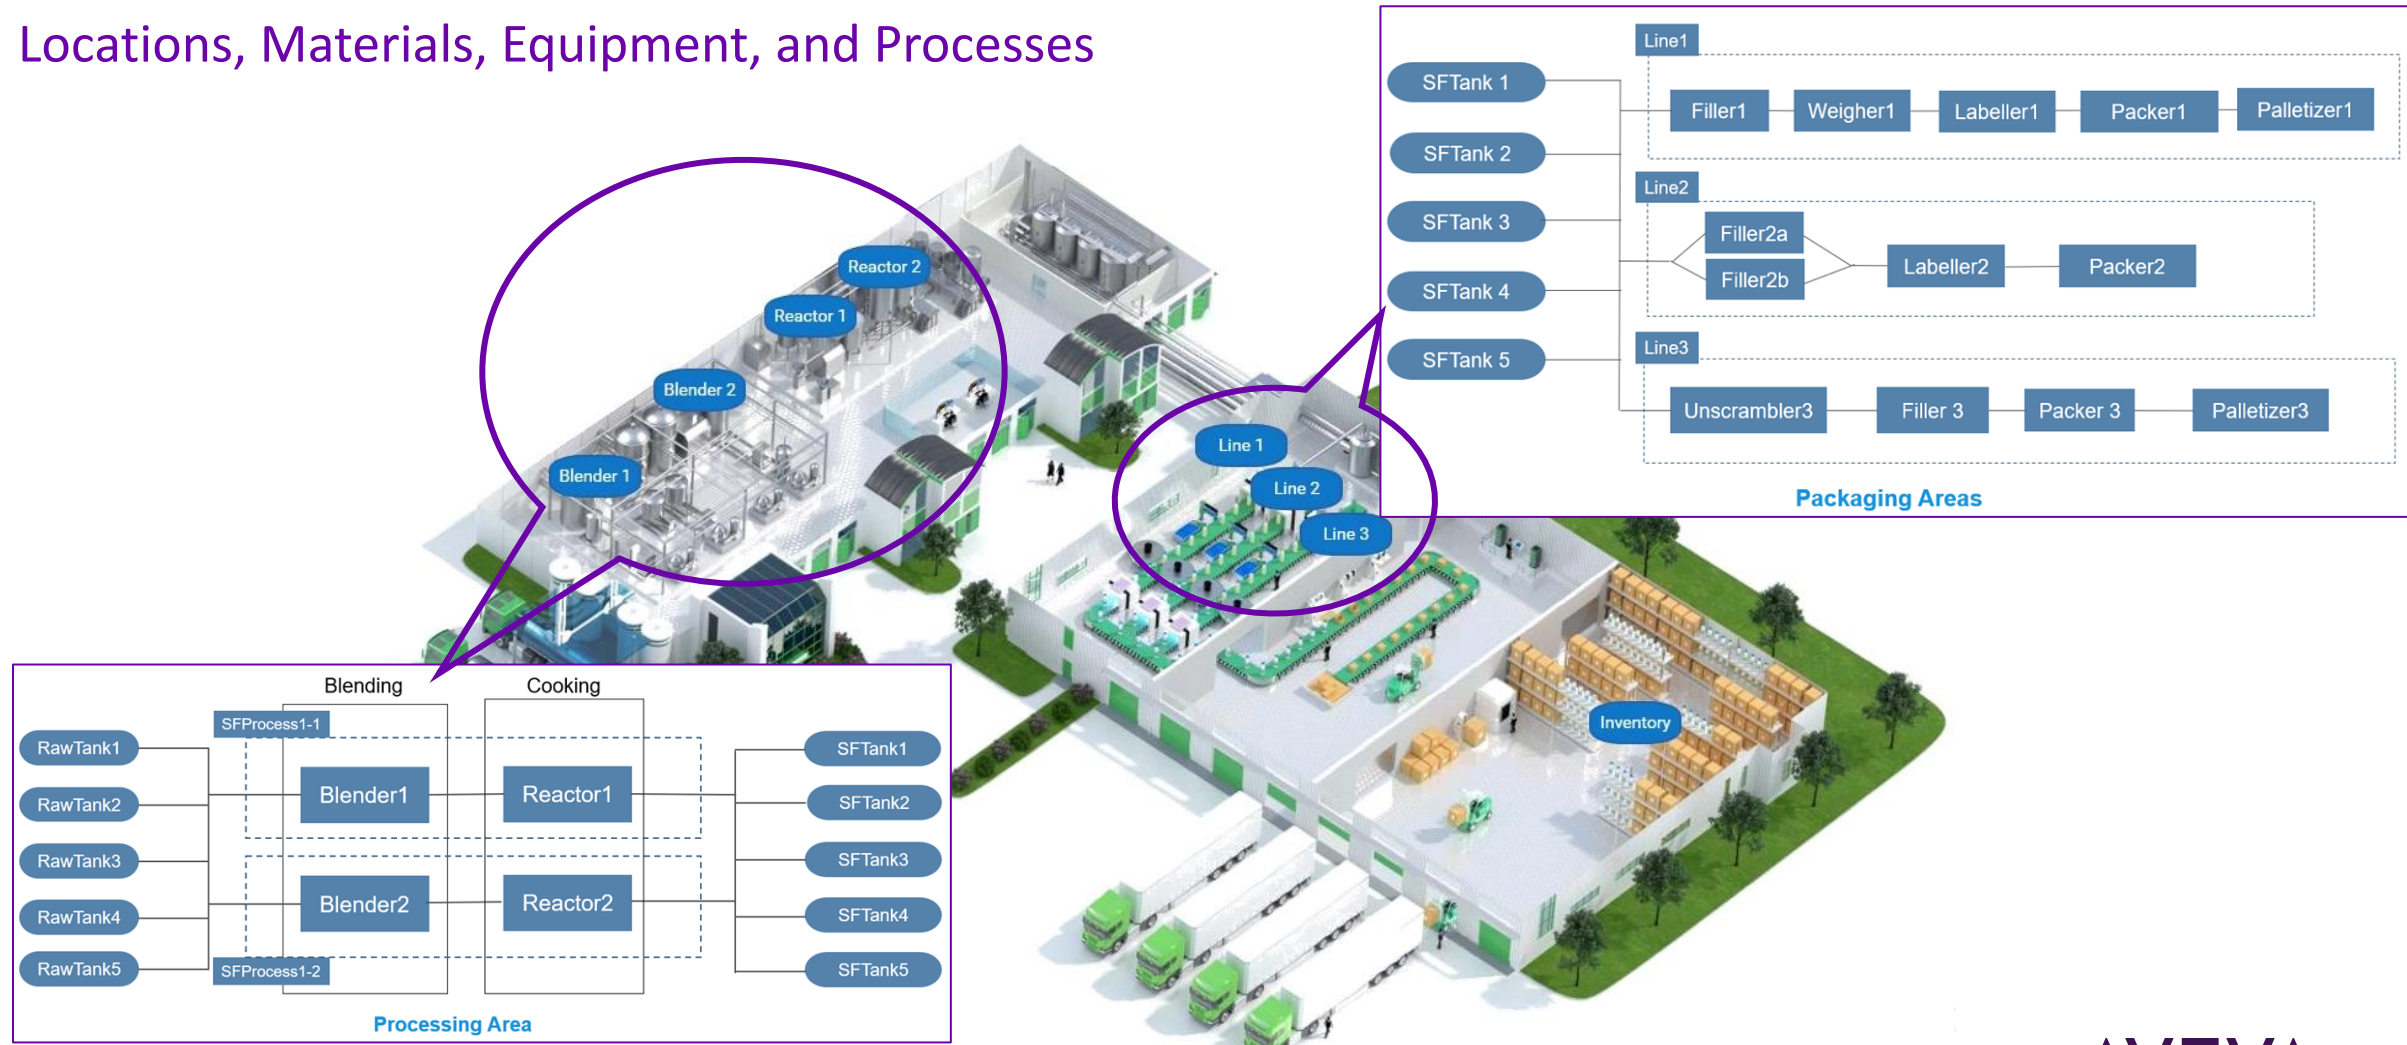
Locations, Materials, Equipment, and Processes

SFTank 1
SFTank 2
SFTank 3
SFTank 4
SFTank 5

Line1
Filler1
Weigher1
Labeller1
Packer1
Palletizer1

Line2
Filler2a
Filler2b
Labeller2
Packer2

Line3
Unscrambler3
Filler 3
Packer 3
Palletizer3

Packaging Areas

Reactor 2
Reactor 1
Blender 2
Blender 1
Line 1
Line 2
Line 3
Inventory

Blending
Cooking
SFProcess1-1
RawTank1
RawTank2
RawTank3
RawTank4
RawTank5
Blender1
Blender2
Reactor1
Reactor2
SFProcess1-2
SFTank1
SFTank2
SFTank3
SFTank4
SFTank5

Processing Area